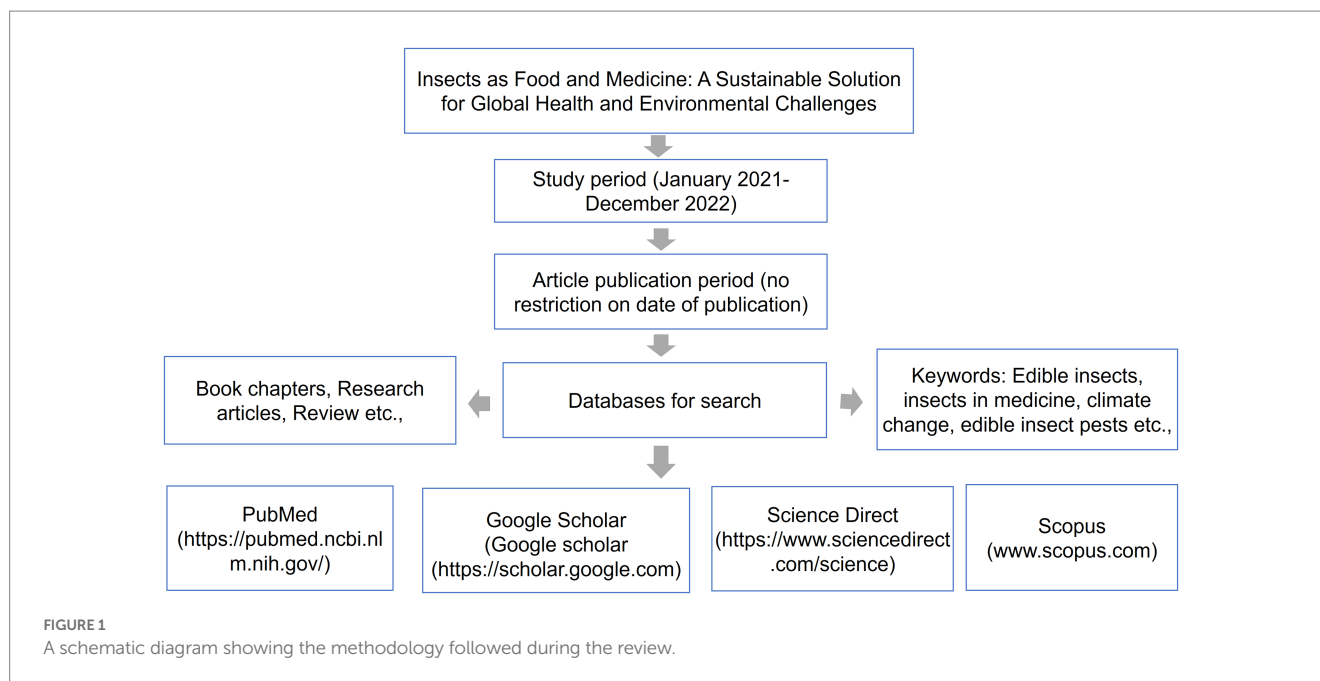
Insects as Food and Medicine: A Sustainable Solution for Global Health and Environmental Challenges

Study period (January 2021-December 2022)

Article publication period (no restriction on date of publication)

Book chapters, Research articles, Review etc.,

Databases for search

Keywords: Edible insects, insects in medicine, climate change, edible insect pests etc.,

PubMed (https://pubmed.ncbi.nlm.nih.gov/)

Google Scholar (Google scholar (https://scholar.google.com)

Science Direct (https://www.sciencedirect.com/science)

Scopus (www.scopus.com)

FIGURE 1
A schematic diagram showing the methodology followed during the review.